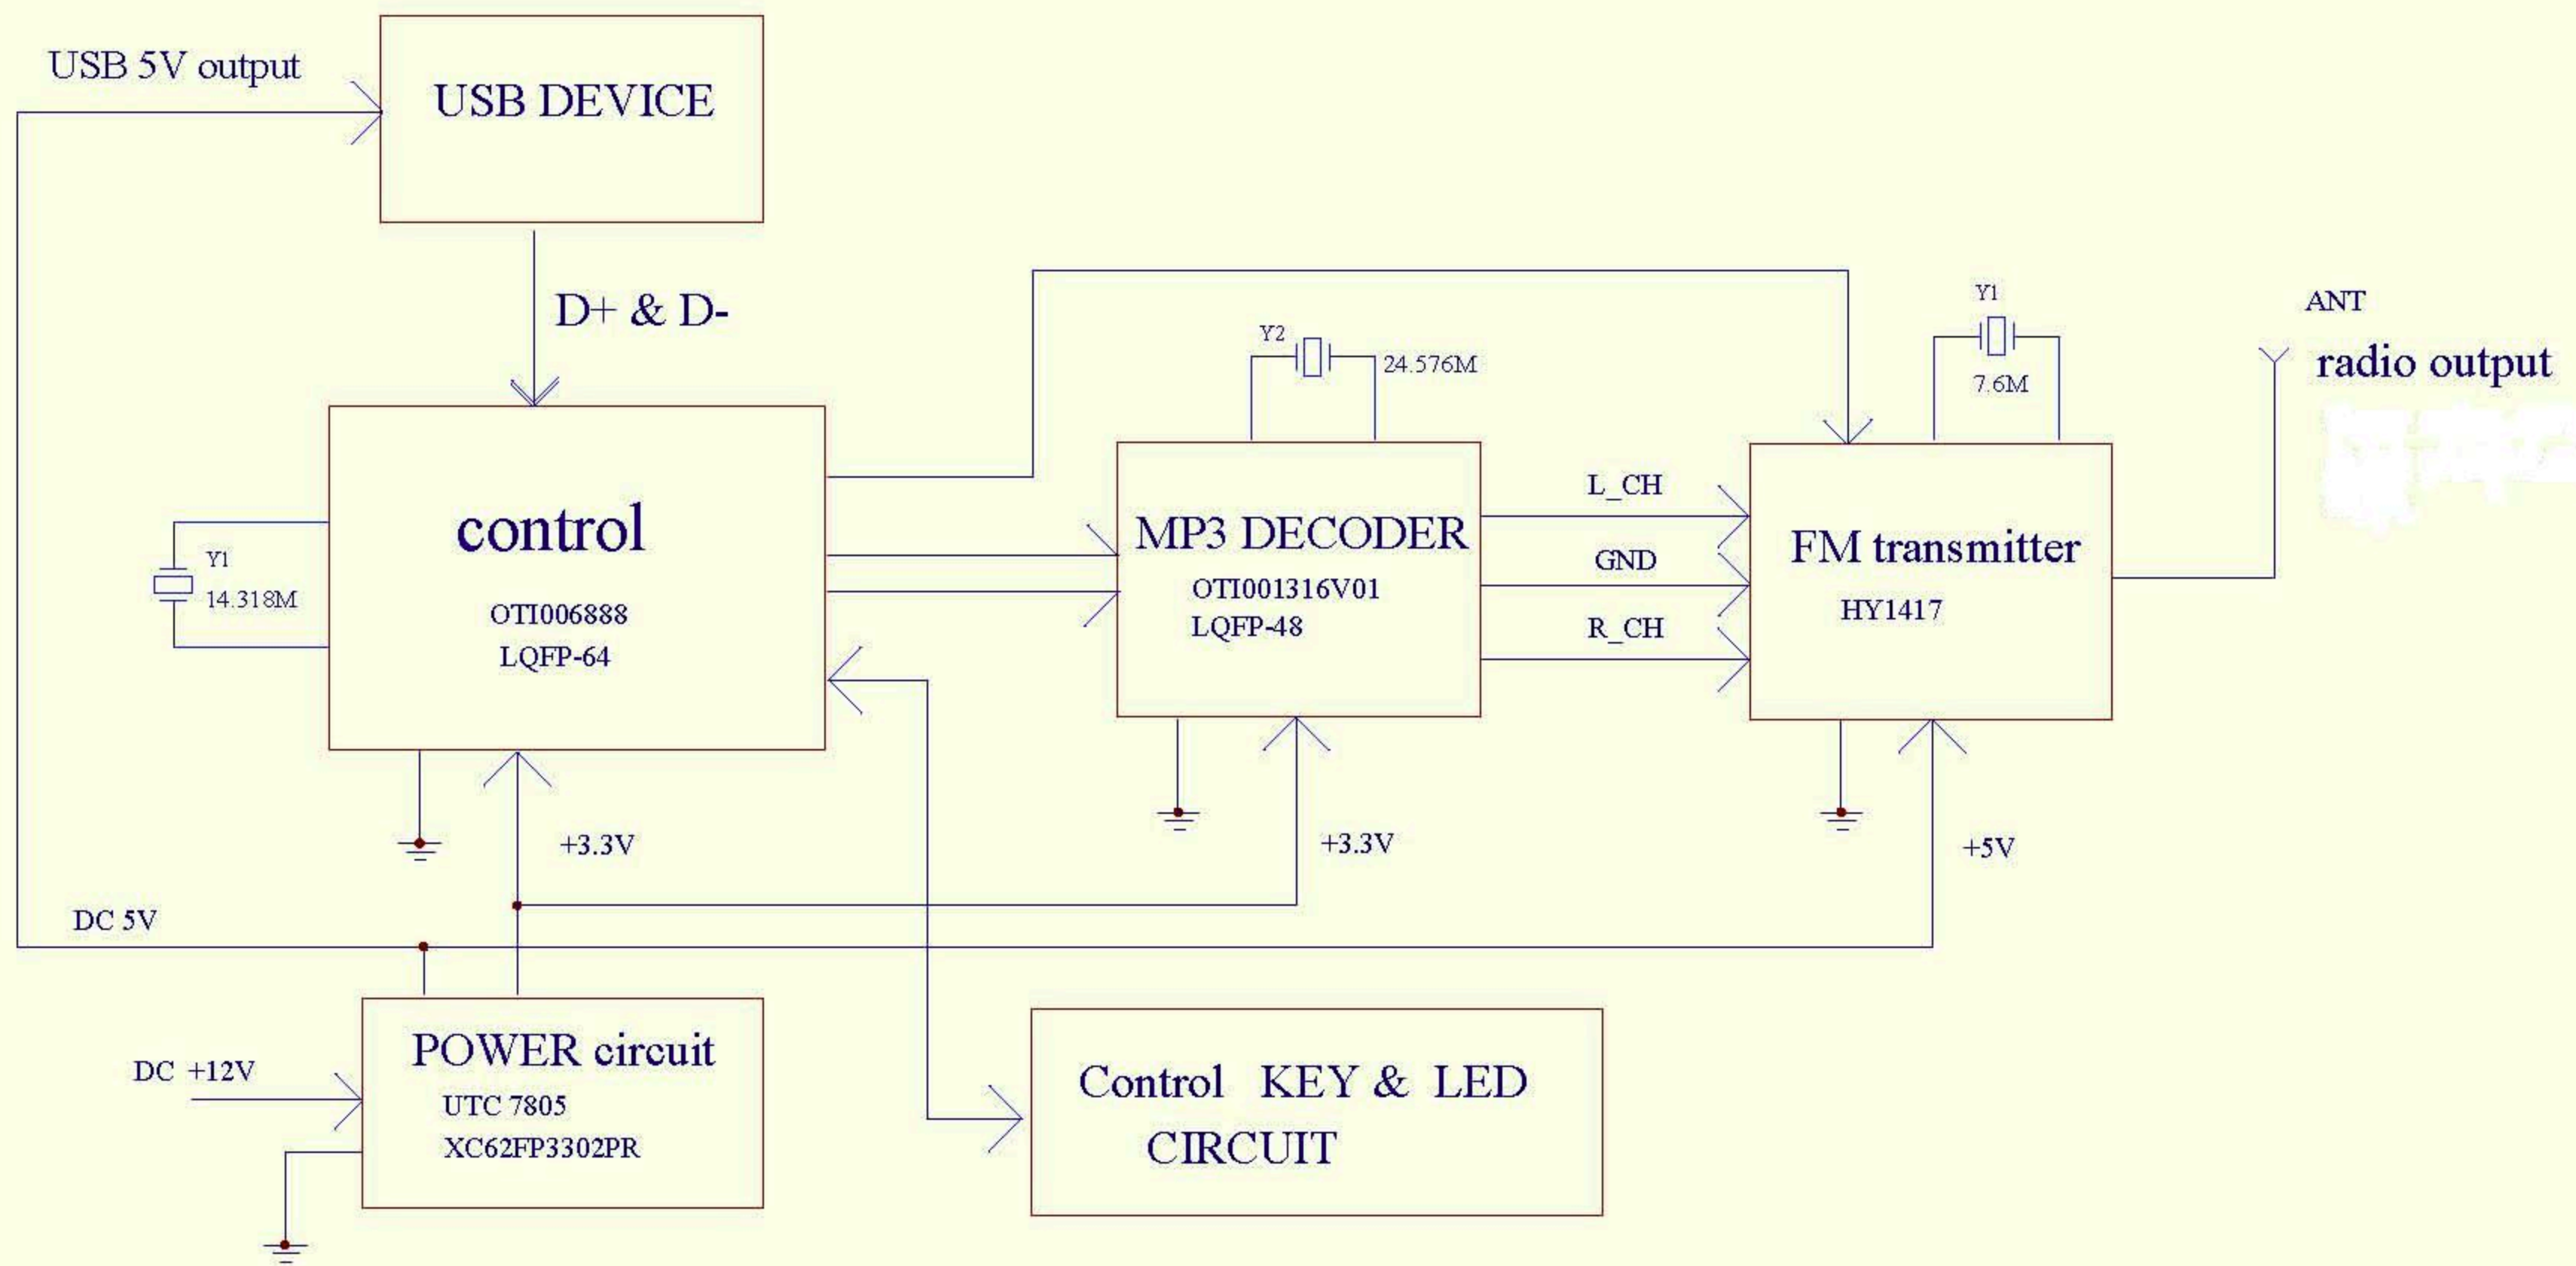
USB 5V output

USB DEVICE

D+ & D-

Y2

24.576M

Y1

7.6M

ANT

radio output

control

OTI006888
LQFP-64

Y1
14.318M

MP3 DECODER
OTI001316V01
LQFP-48

L_CH

GND

R_CH

FM transmitter
HY1417

+3.3V

+3.3V

+5V

DC 5V

POWER circuit
UTC 7805
XC62FP3302PR

DC +12V

Control KEY & LED CIRCUIT